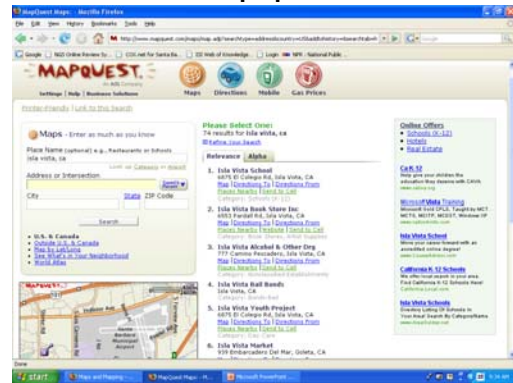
MapQuest: Maps - Mozilla Firefox

File Edit View History Bookmarks Tools Help

MAPQUEST.

Settings | Help | Business Solutions

Maps Directions Mobile Gas Prices

Printer-Friendly | Link to this Search

Maps - Enter as much as you know

Place Name (optional) e.g., Restaurants or Schools

isla vista, ca

Address or Intersection

City State ZIP Code

Search

• U.S. & Canada
• Outside U.S. & Canada
• Map by Lat/Long
• See What's in Your Neighborhood
• World Atlas

Please Select One:
74 results for isla vista, ca
Refine Your Search

Relevance Alpha

1. Isla Vista School
6875 El Colegio Rd, Isla Vista, CA
Map | Directions To | Directions From
Places Nearby | Send to Cell
Category: Schools (K-12)

2. Isla Vista Book Store Inc
6553 Pardall Rd, Isla Vista, CA
Map | Directions To | Directions From
Places Nearby | Website | Send to Cell

3. Isla Vista Alcohol & Other Drg
777 Camino Pescadero, Isla Vista, CA
Map | Directions To | Directions From
Places Nearby | Send to Cell

4. Isla Vista Rail Bands
Isla Vista, CA
Map | Directions To | Directions From
Places Nearby | Send to Cell
Category: Bands-Rail

5. Isla Vista Youth Project
6875 El Colegio Rd, Isla Vista, CA
Map | Directions To | Directions From
Places Nearby | Send to Cell

6. Isla Vista Market
939 Embarcadero Del Mar, Goleta, CA

Online Offers
• Schools (K-12)
• Hotels
• Real Estate

CA K-12

Microsoft Vista Training

Isla Vista School

California K-12 Schools

Isla Vista Schools

Done

start